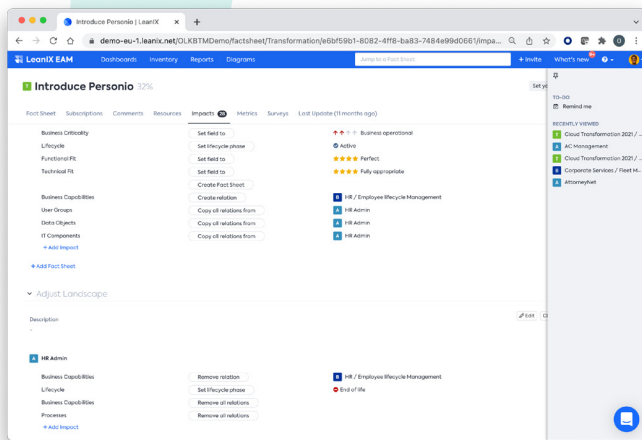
Introduce Personio | LeanIX

demo-eu-1.leanix.net/OLKBTMDemo/factsheet/Transformation/e6bf59b1-8082-4ff8-ba83-7484e99d0661/impa...

LeanIX EAM Dashboards Inventory Reports Diagrams Jump to a Fact Sheet + Invite What's new

Introduce Personio 32%

Set yo

Fact Sheet Subscriptions Comments Resources Impacts Metrics Surveys Last Update (11 months ago)

Business Criticality Set field to Business operational
Lifecycle Set lifecycle phase Active
Functional Fit Set field to Perfect
Technical Fit Set field to Fully appropriate
Create Fact Sheet
Business Capabilities Create relation HR / Employee lifecycle Management
User Groups Copy all relations from HR Admin
Data Objects Copy all relations from HR Admin
IT Components Copy all relations from HR Admin
+ Add Impact

+ Add Fact Sheet

Adjust Landscape

Description Edit
-

HR Admin

Business Capabilities Remove relation HR / Employee lifecycle Management
Lifecycle Set lifecycle phase End of life
Business Capabilities Remove all relations
Processes Remove all relations
+ Add Impact

TO-DO
Remind me

RECENTLY VIEWED
Cloud Transformation 2021 / ...
AC Management
Cloud Transformation 2021 / ...
Corporate Services / Fleet M...
Attorneyhet